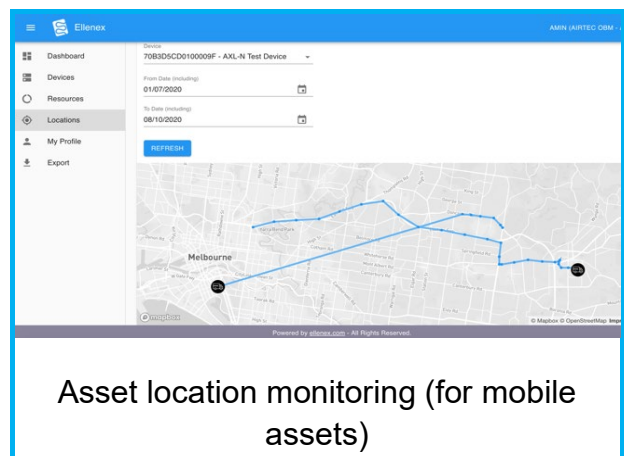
Ellenex

AMIN (AIRTEC OBM - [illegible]

Dashboard
Devices
Resources
Locations
My Profile
Export

Device
70B3D5CD0100009F - AXL-N Test Device

From Date (including)
01/07/2020

To Date (including)
08/10/2020

REFRESH

Melbourne

© mapbox

© Mapbox © OpenStreetMap Impr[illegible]

Powered by ellenex.com - All Rights Reserved.

Asset location monitoring (for mobile assets)